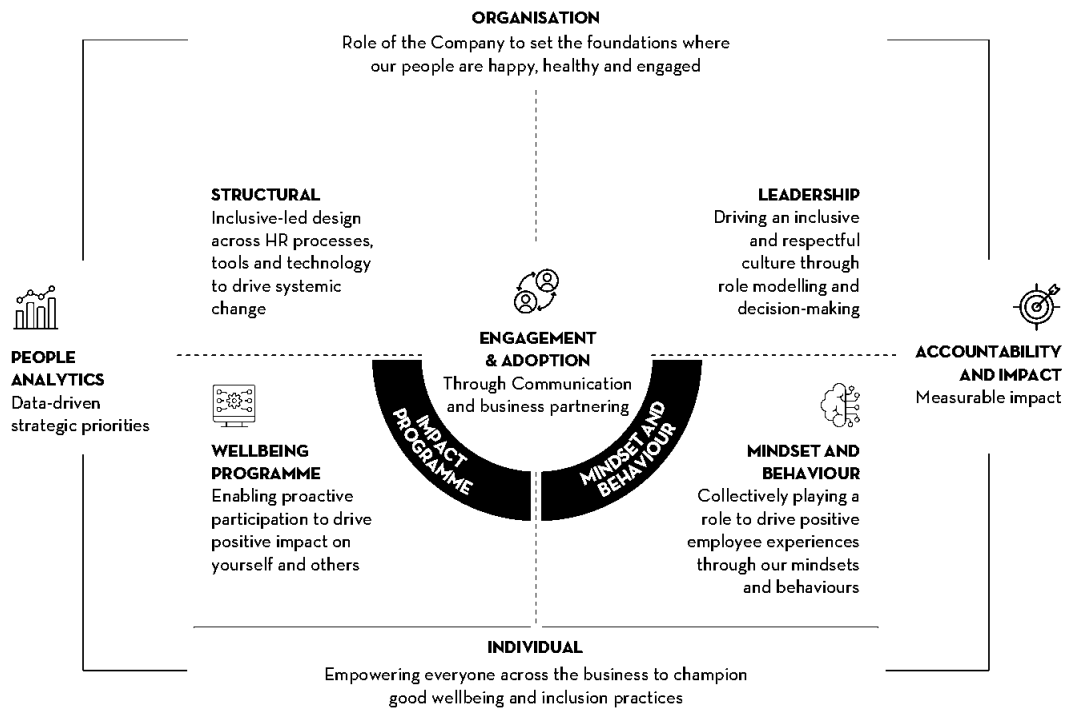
ORGANISATION
Role of the Company to set the foundations where our people are happy, healthy and engaged

STRUCTURAL
Inclusive-led design across HR processes, tools and technology to drive systemic change

LEADERSHIP
Driving an inclusive and respectful culture through role modelling and decision-making

PEOPLE ANALYTICS
Data-driven strategic priorities

ENGAGEMENT & ADOPTION
Through Communication and business partnering

ACCOUNTABILITY AND IMPACT
Measurable impact

IMPACT PROGRAMME

MINDSET AND BEHAVIOUR

WELLBEING PROGRAMME
Enabling proactive participation to drive positive impact on yourself and others

MINDSET AND BEHAVIOUR
Collectively playing a role to drive positive employee experiences through our mindsets and behaviours

INDIVIDUAL
Empowering everyone across the business to champion good wellbeing and inclusion practices